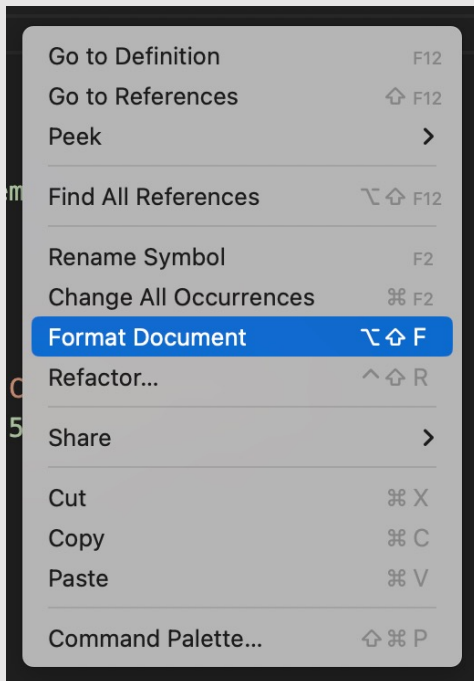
Go to Definition F12
Go to References ⇧ F12
Peek >

Find All References ⌥⇧ F12

Rename Symbol F2
Change All Occurrences ⌘ F2
Format Document ⌥⇧ F
Refactor... ^⇧ R

Share >

Cut ⌘ X
Copy ⌘ C
Paste ⌘ V

Command Palette... ⇧⌘ P